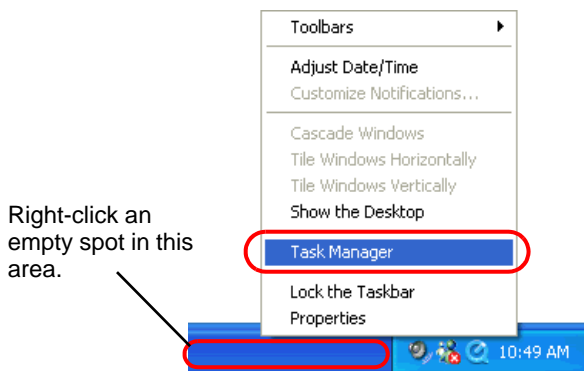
Toolbars

Adjust Date/Time
Customize Notifications...

Cascade Windows
Tile Windows Horizontally
Tile Windows Vertically
Show the Desktop

Task Manager

Lock the Taskbar
Properties

Right-click an empty spot in this area.

10:49 AM